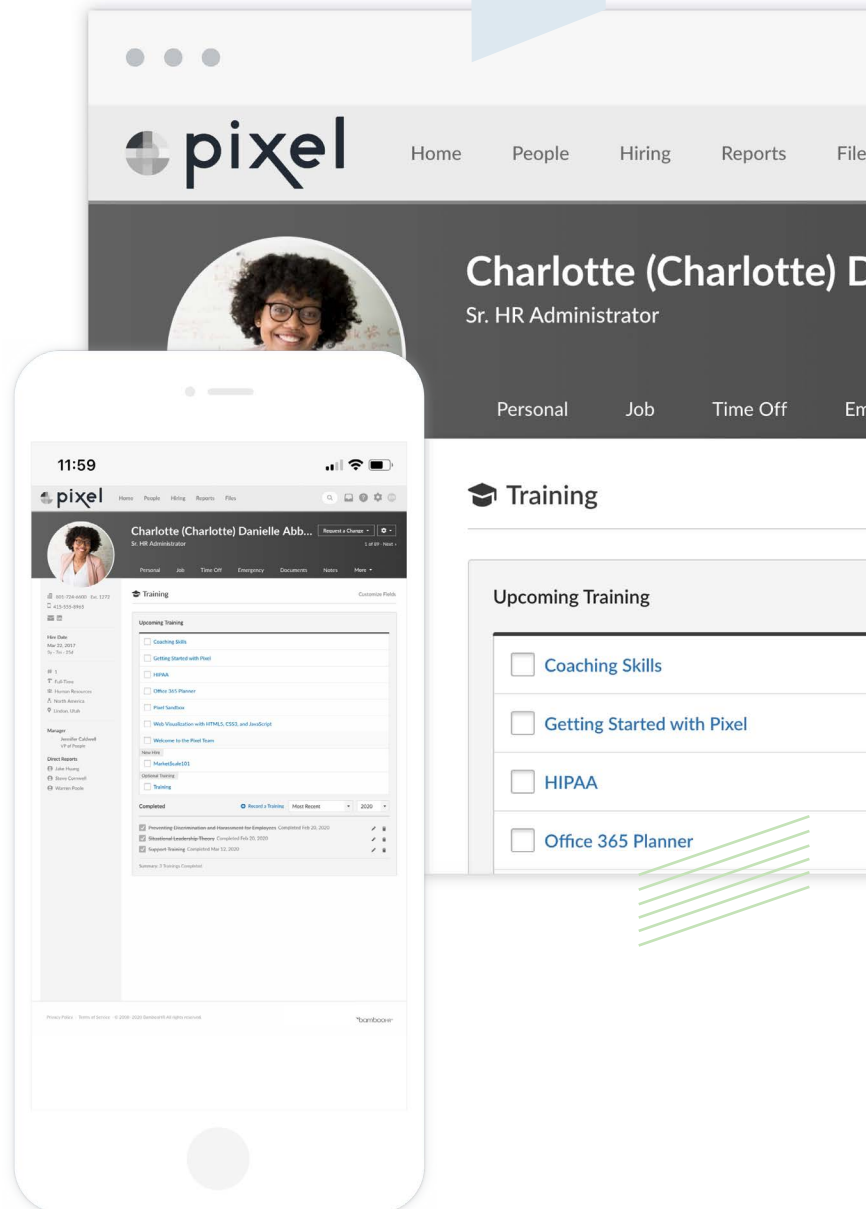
pixel

Home People Hiring Reports File

Charlotte (Charlotte) D

Sr. HR Administrator

Personal Job Time Off Em

Training

Upcoming Training

Coaching Skills

Getting Started with Pixel

HIPAA

Office 365 Planner

11:59

pixel Home People Hiring Reports Files

Charlotte (Charlotte) Danielle Abb... Request a Change

Sr. HR Administrator 1 of 69 · Next ›

Personal Job Time Off Emergency Documents Notes More

801-724-6600 Ext. 1272
415-555-8965

Hire Date
Mar 22, 2017
3y · 9m · 25d

#1
Full-Time
Human Resources
North America
Lindon, Utah

Manager
Jennifer Caldwell
VP of People

Direct Reports
Jake Huang
Barry Cornwell
Warren Poole

Training Customize Fields

Upcoming Training

Coaching Skills

Getting Started with Pixel

HIPAA

Office 365 Planner

Pixel Sandbox

Web Visualization with HTML5, CSS3, and JavaScript

Welcome to the Pixel Team

New Hire

MarketScale101

Optional Training

Training

Completed Record a Training Most Recent 2020

Preventing Discrimination and Harassment for Employees Completed Feb 20, 2020

Situational Leadership Theory Completed Feb 20, 2020

Support Training Completed Mar 12, 2020

Summary: 3 Trainings Completed

Privacy Policy · Terms of Service · © 2008–2020 BambooHR All rights reserved.

bamboohr